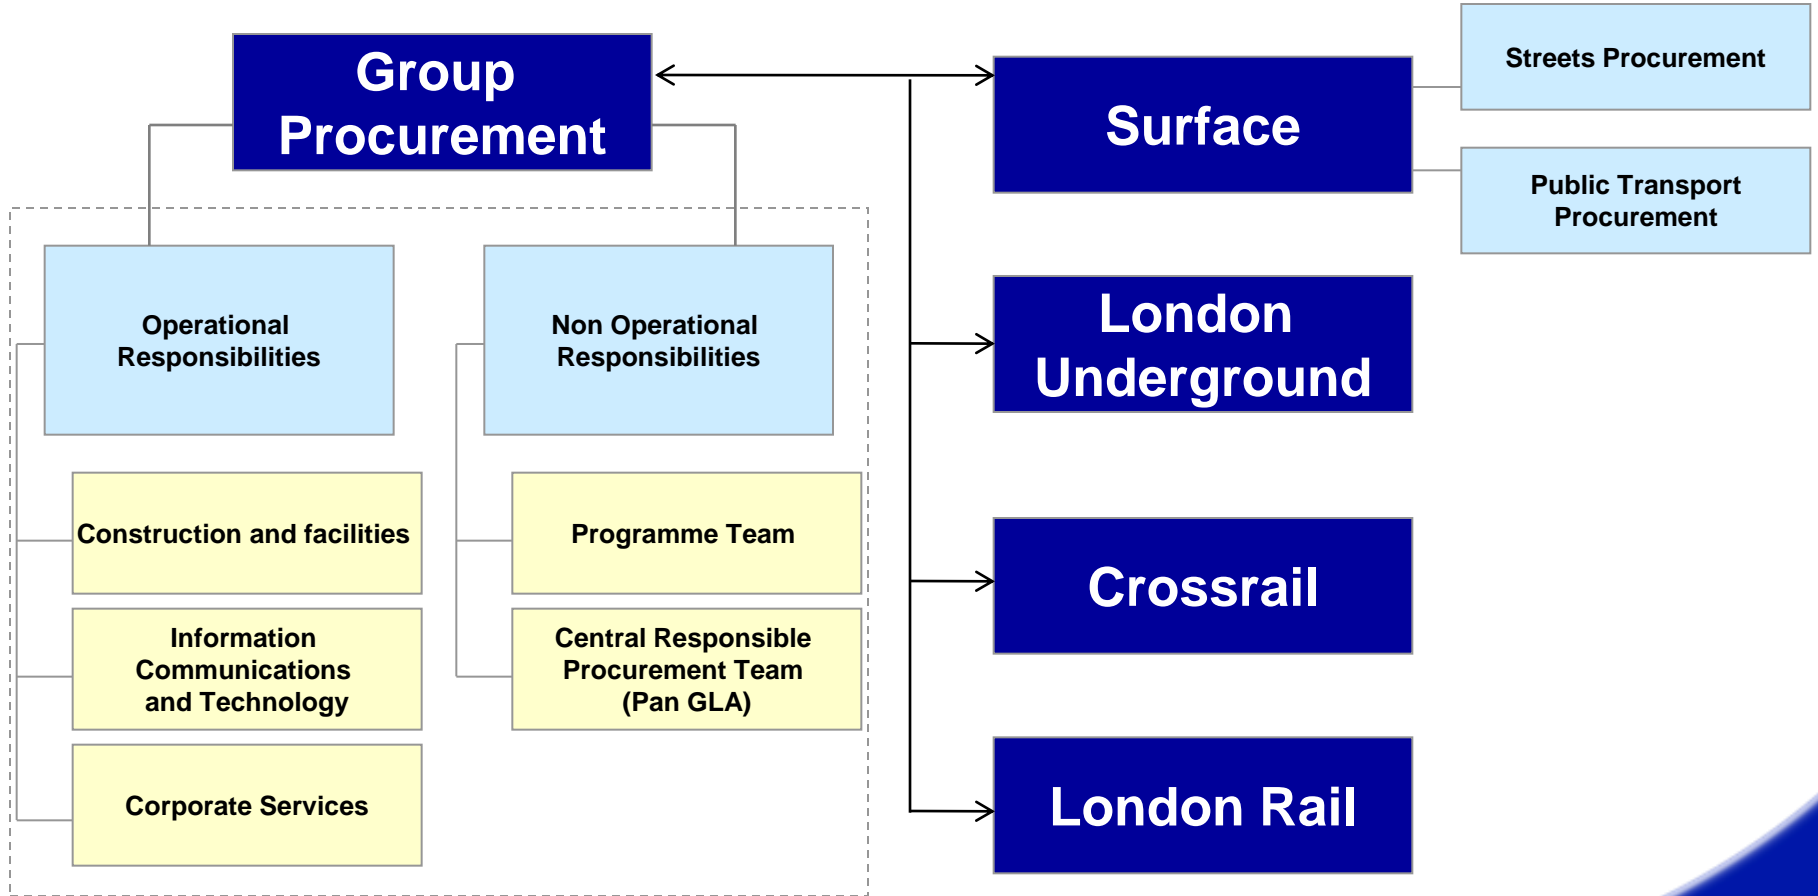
Group Procurement

Operational Responsibilities

Non Operational Responsibilities

Construction and facilities

Information Communications and Technology

Corporate Services

Programme Team

Central Responsible Procurement Team (Pan GLA)

Surface

Streets Procurement

Public Transport Procurement

London Underground

Crossrail

London Rail